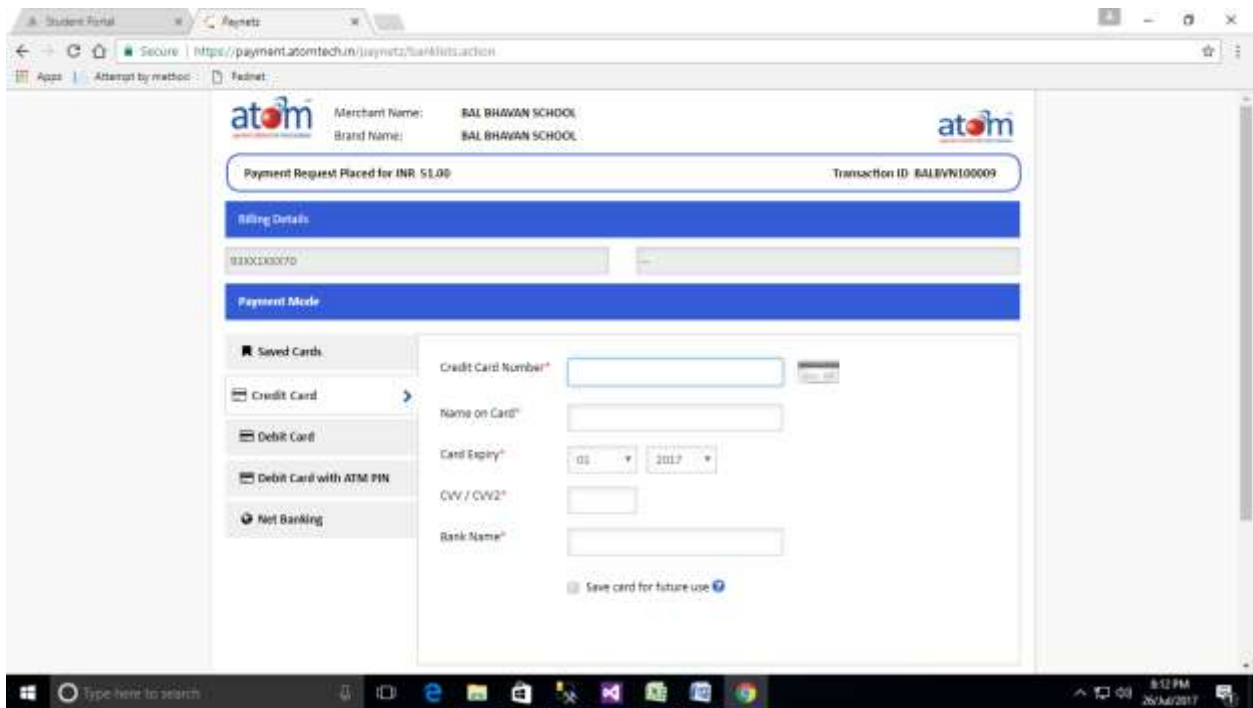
Student Portal
Paynetz
Secure | https://payment.atomtech.in/paynetz/banklists.action
Apps | Attempt by method | Fednet

atom
Merchant Name: BAL BHAVAN SCHOOL
Brand Name: BAL BHAVAN SCHOOL
atom

Payment Request Placed for INR 51.00
Transaction ID BALBVN100009

Billing Details
93XXXXXX70
--

Payment Mode

Saved Cards
Credit Card
Debit Card
Debit Card with ATM PIN
Net Banking

Credit Card Number*
Name on Card*
Card Expiry* 01 2017
CVV / CVV2*
Bank Name*
Save card for future use

Type here to search
8:12 PM
26/Jul/2017